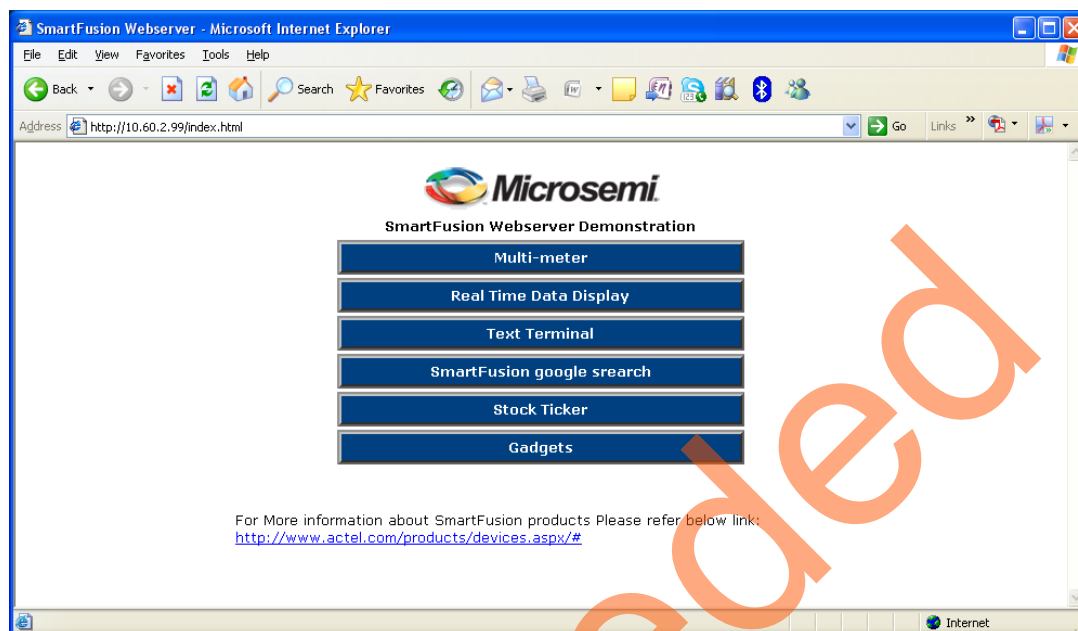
SmartFusion Webserver - Microsoft Internet Explorer

File Edit View Favorites Tools Help

Back Search Favorites

Address http://10.60.2.99/index.html Go Links »

Microsemi

SmartFusion Webserver Demonstration

Multi-meter

Real Time Data Display

Text Terminal

SmartFusion google srearch

Stock Ticker

Gadgets

For More information about SmartFusion products Please refer below link:
http://www.actel.com/products/devices.aspx/#

Internet

oded